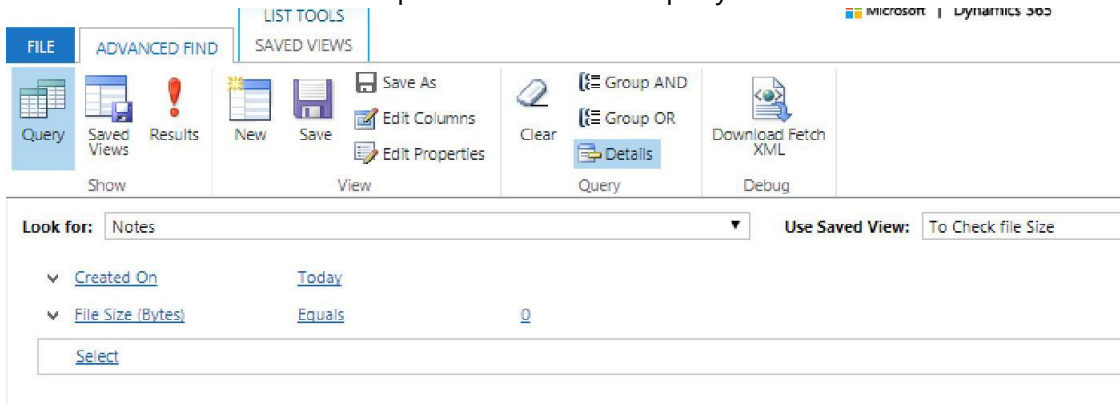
LIST TOOLS
Microsoft | Dynamics 365

FILE ADVANCED FIND SAVED VIEWS

Query Saved Views Results
Show

New Save Save As Edit Columns Edit Properties
View

Clear Group AND Group OR Details
Query

Download Fetch XML
Debug

Look for: Notes

Use Saved View: To Check file Size

Created On Today

File Size (Bytes) Equals 0

Select